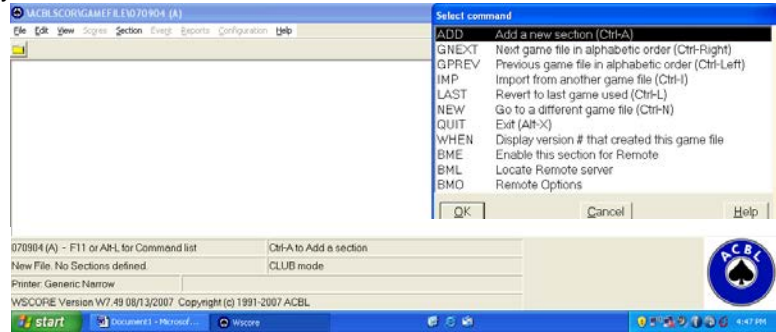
C:\ACBLSCOR\GAMEFILE\070904 (A)

File Edit View Scores Section Event Reports Configuration Help

Select command

| | |
|---|---|
| ADD | Add a new section (Ctrl-A) |
| GNEXT | Next game file in alphabetic order (Ctrl-Right) |
| GPREV | Previous game file in alphabetic order (Ctrl-Left) |
| IMP | Import from another game file (Ctrl-I) |
| LAST | Revert to last game used (Ctrl-L) |
| NEW | Go to a different game file (Ctrl-N) |
| QUIT | Exit (Alt-X) |
| WHEN | Display version # that created this game file |
| BME | Enable this section for Remote |
| BML | Locate Remote server |
| BMO | Remote Options |

OK Cancel Help

070904 (A) - F11 or Alt-L for Command list
Ctrl-A to Add a section
New File. No Sections defined.
CLUB mode
Printer: Generic Narrow
WSCORE Version W7.49 08/13/2007 Copyright (c) 1991-2007 ACBL

ACBL

start Document1 - Microsof... Wscore 4:47 PM